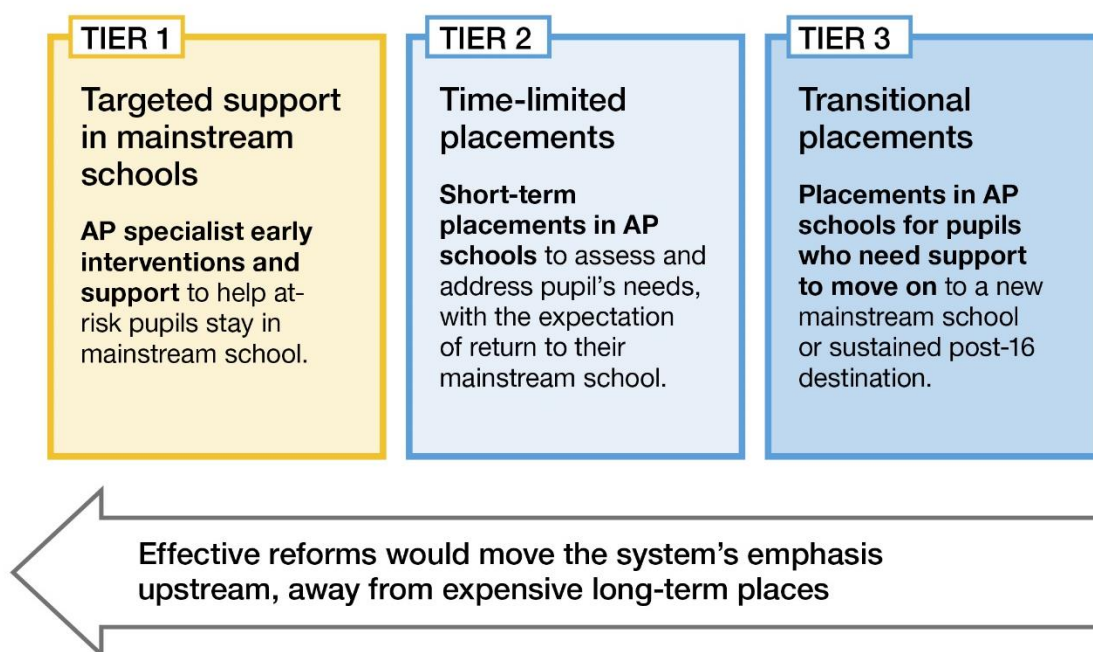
TIER 1

Targeted support in mainstream schools

AP specialist early interventions and support to help at-risk pupils stay in mainstream school.

TIER 2

Time-limited placements

Short-term placements in AP schools to assess and address pupil's needs, with the expectation of return to their mainstream school.

TIER 3

Transitional placements

Placements in AP schools for pupils who need support to move on to a new mainstream school or sustained post-16 destination.

Effective reforms would move the system's emphasis upstream, away from expensive long-term places